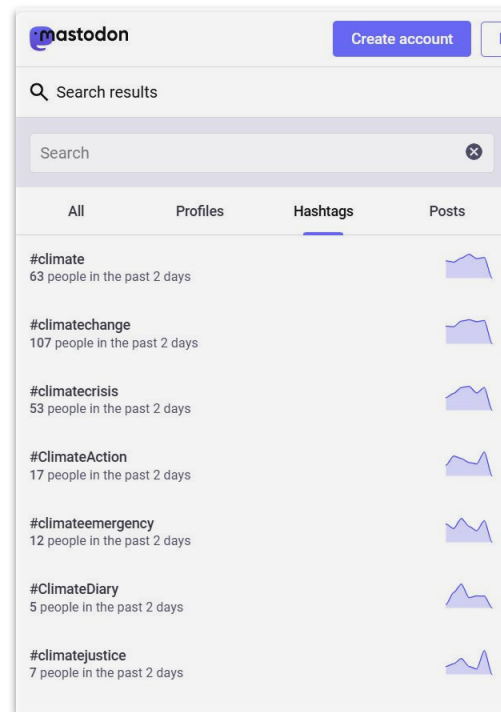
mastodon

Create account

Search results

Search

All
Profiles
Hashtags
Posts

#climate
63 people in the past 2 days

#climatechange
107 people in the past 2 days

#climatecrisis
53 people in the past 2 days

#ClimateAction
17 people in the past 2 days

#climateemergency
12 people in the past 2 days

#ClimateDiary
5 people in the past 2 days

#climatejustice
7 people in the past 2 days